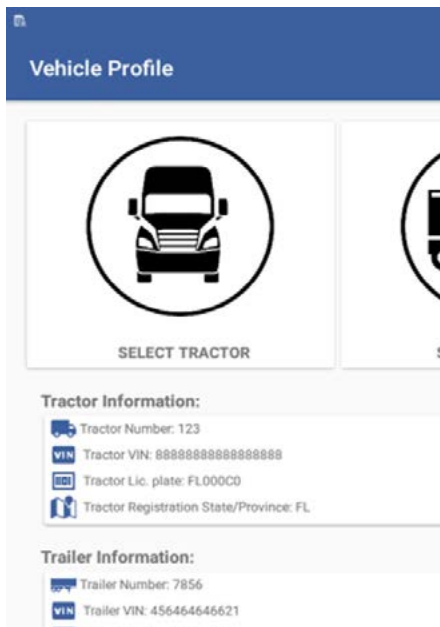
Vehicle Profile

SELECT TRACTOR

S

Tractor Information:

Tractor Number: 123

VIN Tractor VIN: 88888888888888888

Tractor Lic. plate: FL000C0

Tractor Registration State/Province: FL

Trailer Information:

Trailer Number: 7856

VIN Trailer VIN: 456464646621